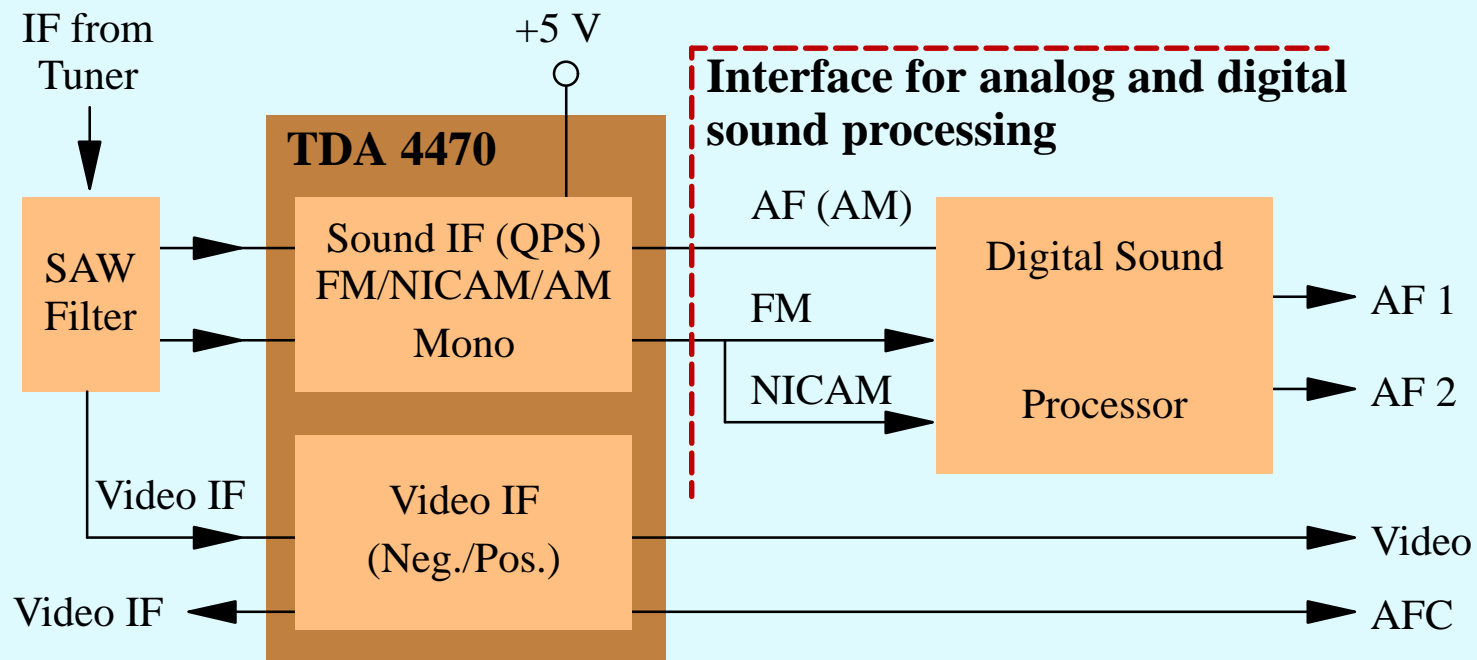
IF from Tuner

+5 V

Interface for analog and digital sound processing

TDA 4470

SAW Filter

Sound IF (QPS) FM/NICAM/AM Mono

AF (AM)

FM

NICAM

Digital Sound

Processor

AF 1

AF 2

Video IF

Video IF (Neg./Pos.)

Video

Video IF

AFC